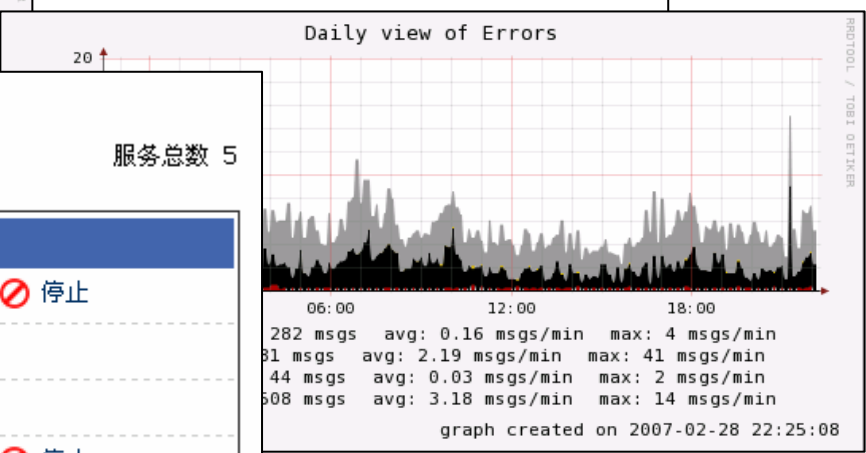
Daily view of Errors

20

RRDTOOL / TOBI OETIKER

服务总数 5

停止

06:00 12:00 18:00

282 msgs avg: 0.16 msgs/min max: 4 msgs/min
81 msgs avg: 2.19 msgs/min max: 41 msgs/min
44 msgs avg: 0.03 msgs/min max: 2 msgs/min
608 msgs avg: 3.18 msgs/min max: 14 msgs/min

graph created on 2007-02-28 22:25:08

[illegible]